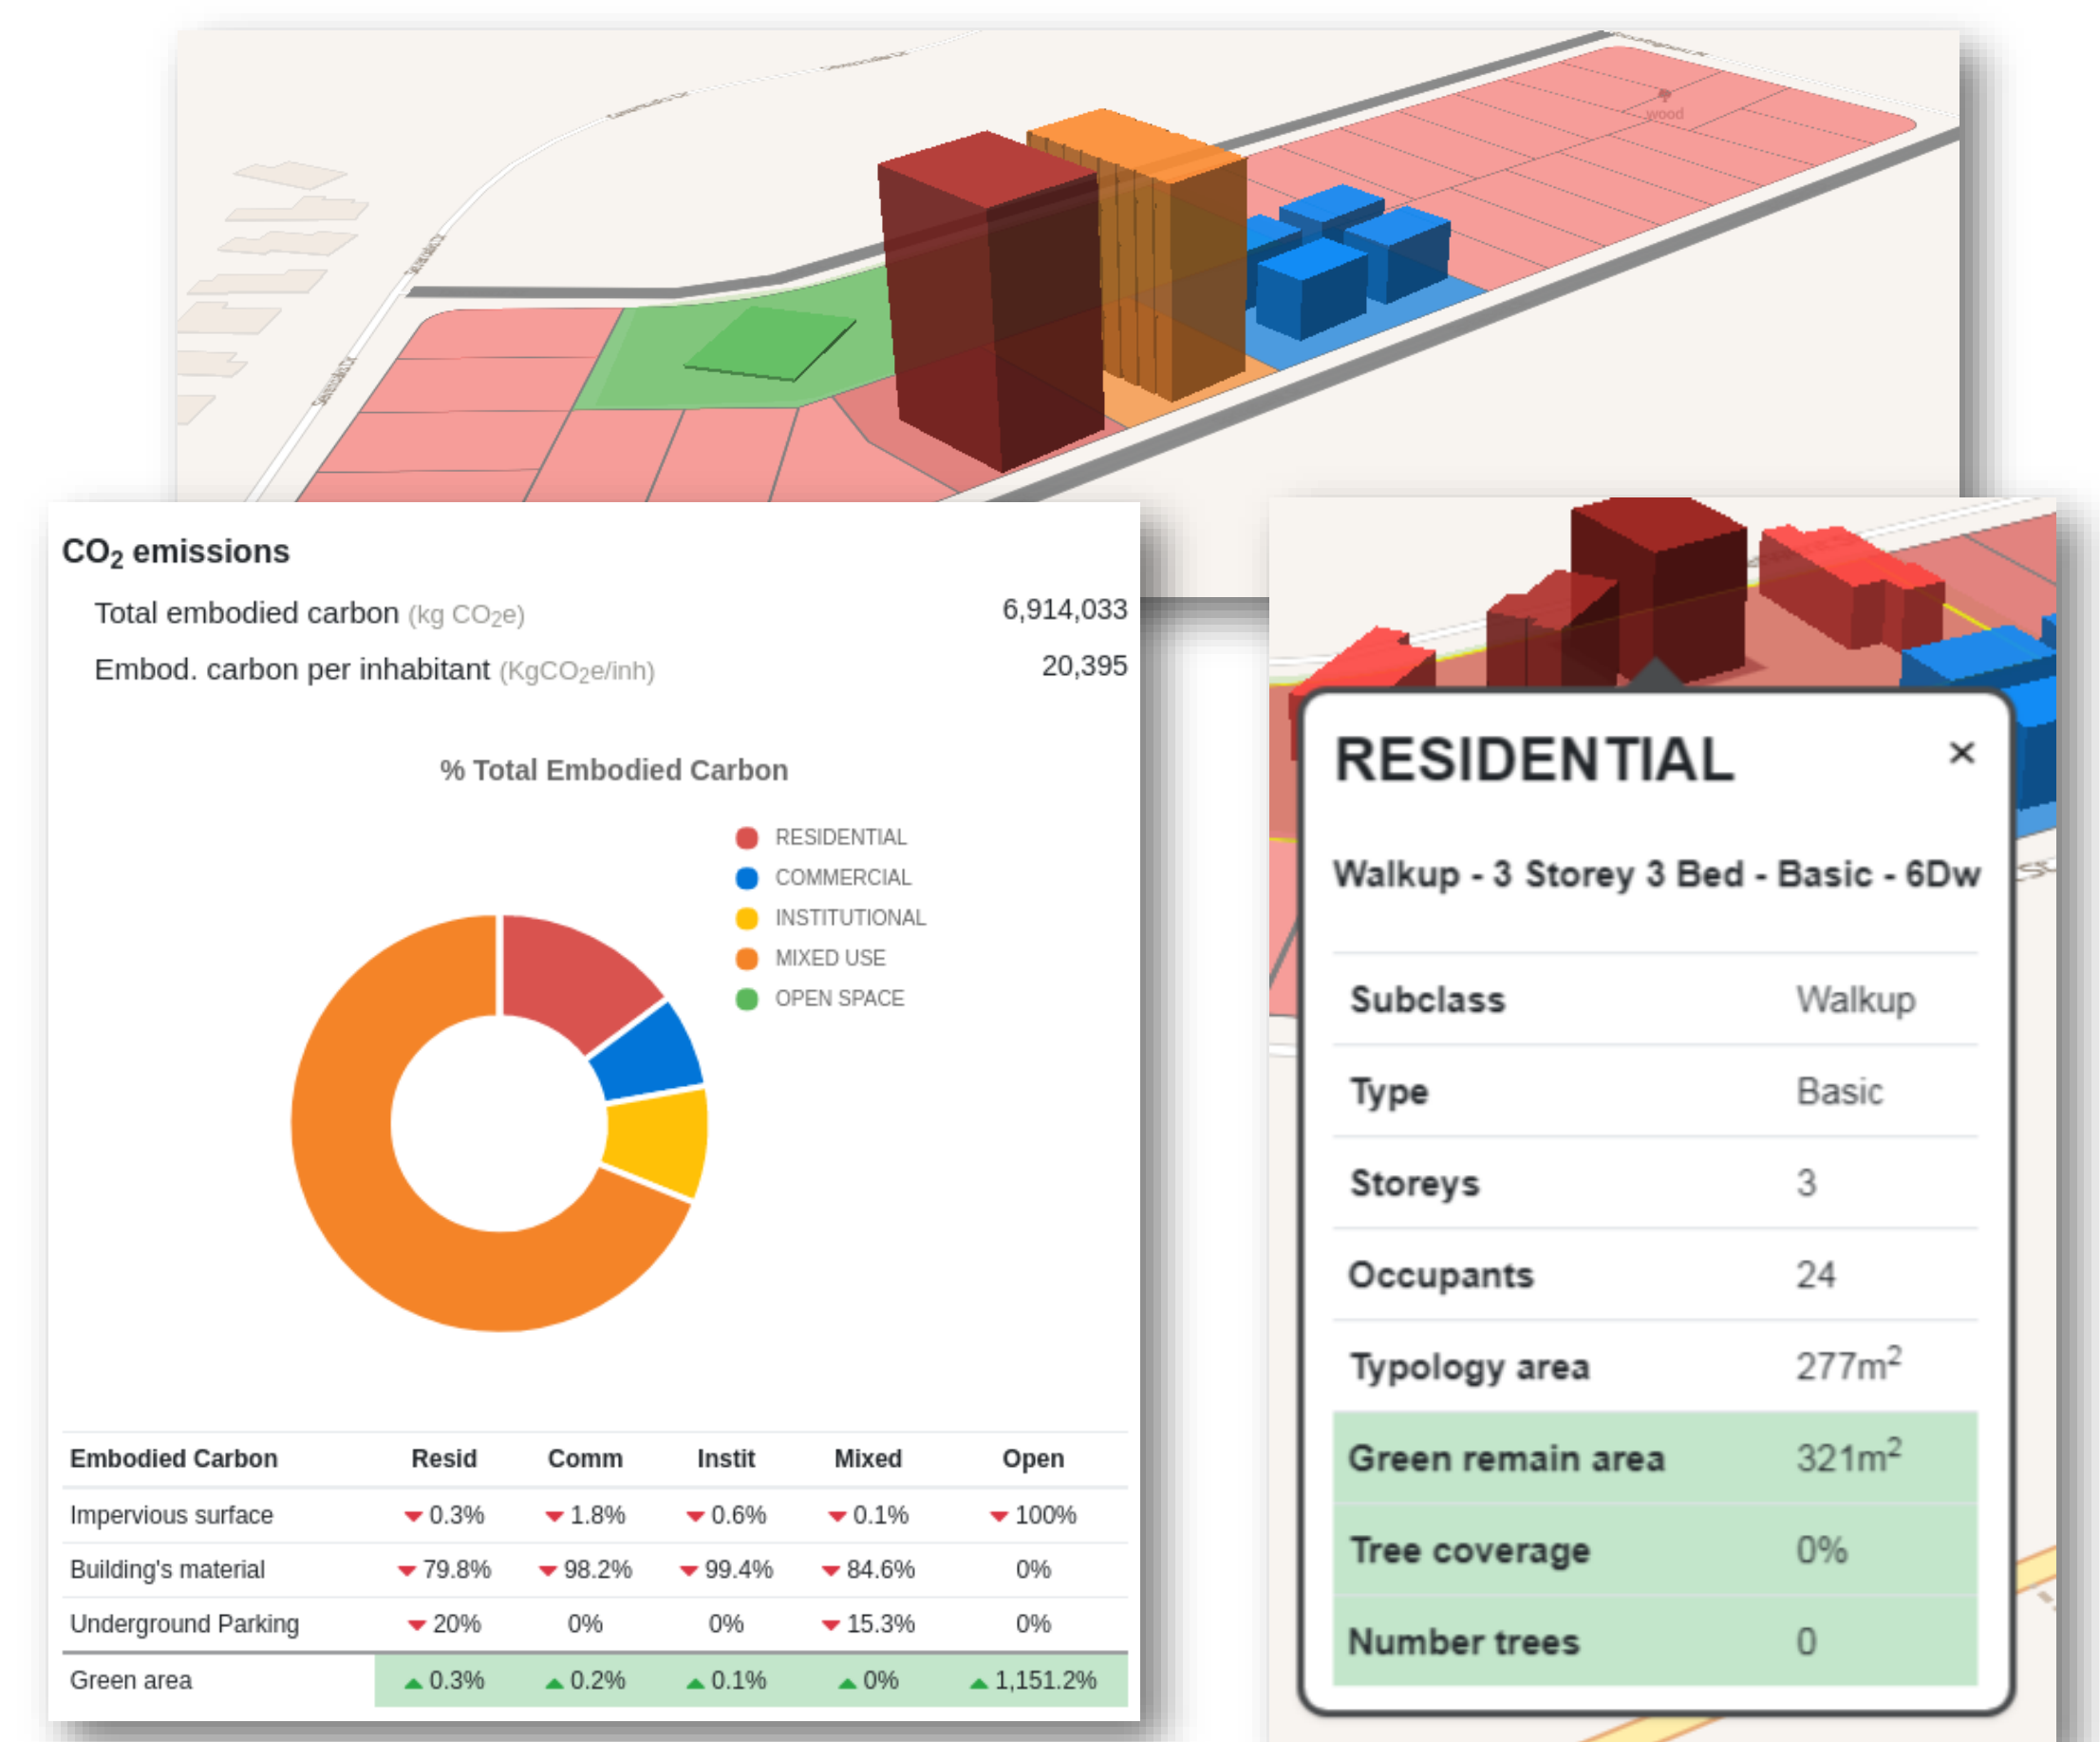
wood

$CO_2$ emissions

Total embodied carbon (kg $CO_2e$) 6,914,033

Embod. carbon per inhabitant (Kg$CO_2$e/inh) 20,395

% Total Embodied Carbon

RESIDENTIAL
COMMERCIAL
INSTITUTIONAL
MIXED USE
OPEN SPACE

| Embodied Carbon | Resid | Comm | Instit | Mixed | Open |
|---|---|---|---|---|---|
| Impervious surface | 0.3% | 1.8% | 0.6% | 0.1% | 100% |
| Building's material | 79.8% | 98.2% | 99.4% | 84.6% | 0% |
| Underground Parking | 20% | 0% | 0% | 15.3% | 0% |
| Green area | 0.3% | 0.2% | 0.1% | 0% | 1,151.2% |

RESIDENTIAL ×

Walkup - 3 Storey 3 Bed - Basic - 6Dw

| | |
|---|---|
| Subclass | Walkup |
| Type | Basic |
| Storeys | 3 |
| Occupants | 24 |
| Typology area | 277$m^2$ |
| Green remain area | 321$m^2$ |
| Tree coverage | 0% |
| Number trees | 0 |